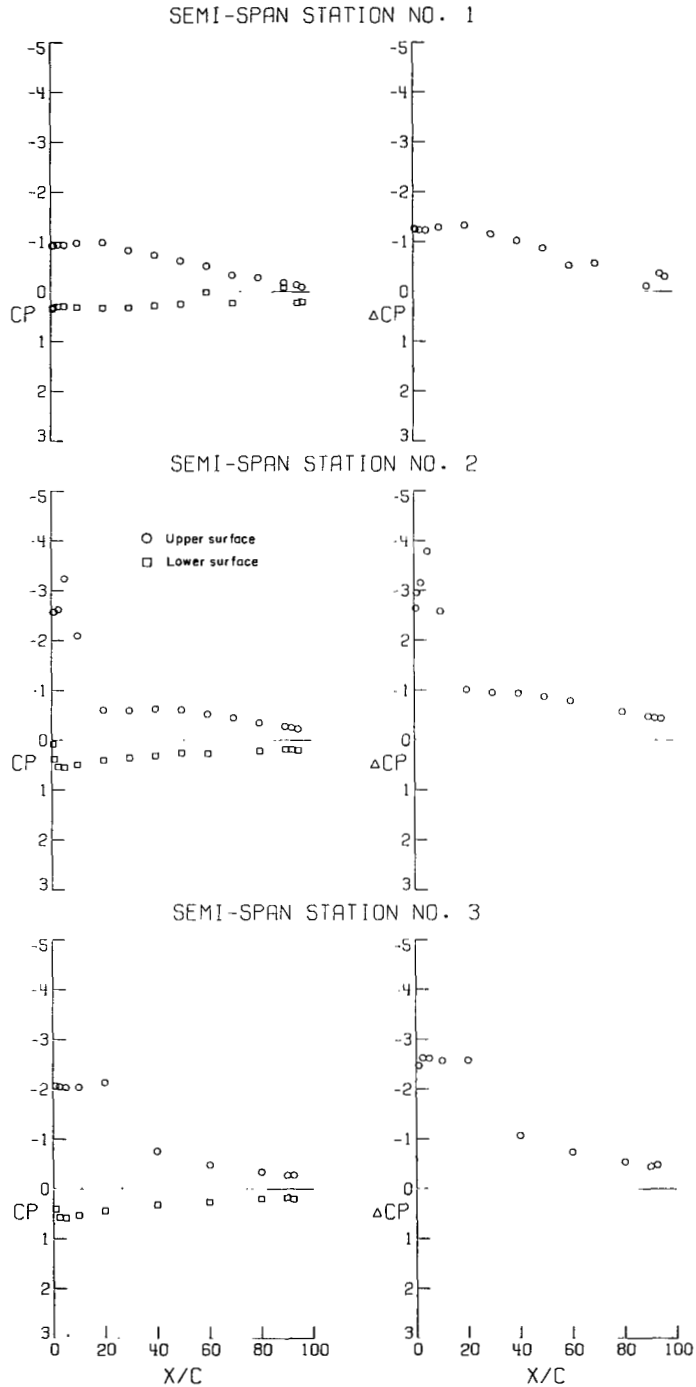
SEMI-SPAN STATION NO. 1

-5
-4
-3
-2
-1
0
CP
1
2
3

-5
-4
-3
-2
-1
0
ΔCP
1
2
3

SEMI-SPAN STATION NO. 2

○ Upper surface
□ Lower surface

-5
-4
-3
-2
-1
0
CP
1
2
3

-5
-4
-3
-2
-1
0
ΔCP
1
2
3

SEMI-SPAN STATION NO. 3

-5
-4
-3
-2
-1
0
CP
1
2
3
0 20 40 60 80 100
X/C

-5
-4
-3
-2
-1
0
ΔCP
1
2
3
0 20 40 60 80 100
X/C